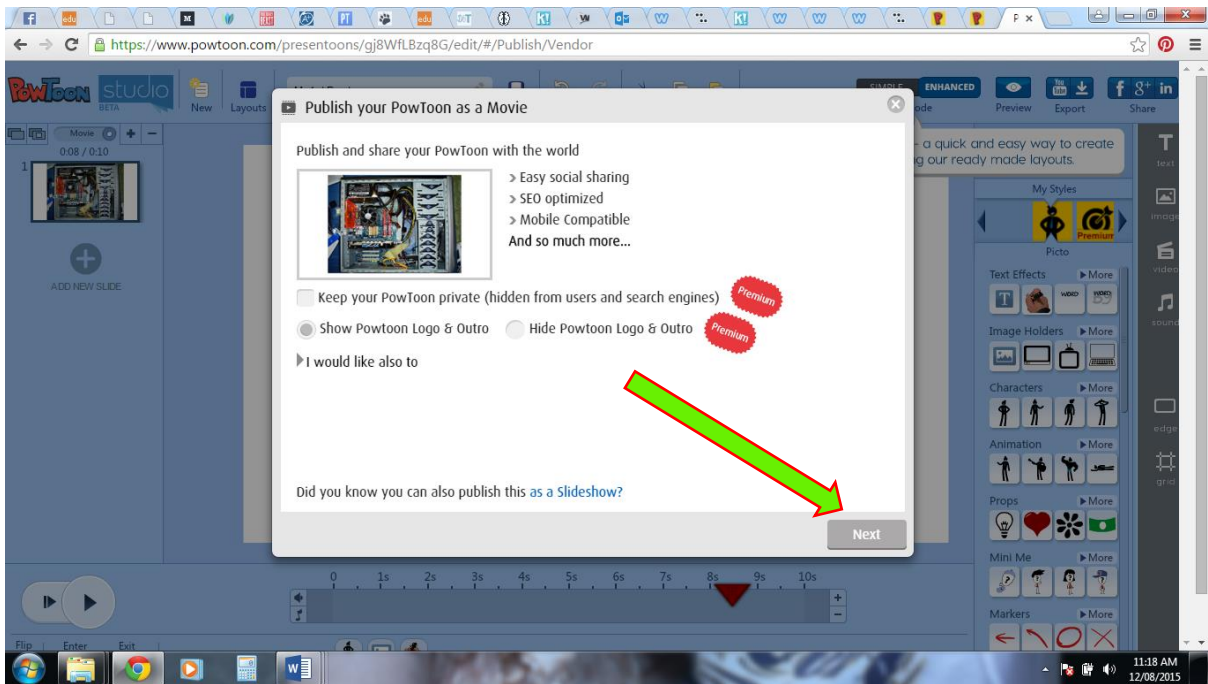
https://www.powtoon.com/presentoons/gj8WfLBzq8G/edit/#/Publish/Vendor

PowToon studio BETA

New Layouts

ENHANCED

Preview Export Share

Movie

0:08 / 0:10

1

ADD NEW SLIDE

Publish your PowToon as a Movie

Publish and share your PowToon with the world

> Easy social sharing
> SEO optimized
> Mobile Compatible
And so much more...

Keep your PowToon private (hidden from users and search engines) Premium

Show Powtoon Logo & Outro Hide Powtoon Logo & Outro Premium

I would like also to

Did you know you can also publish this as a Slideshow?

Next

- a quick and easy way to create g our ready made layouts.

My Styles

Premium

Picto

Text Effects ▸More

Image Holders ▸More

Characters ▸More

Animation ▸More

Props ▸More

Mini Me ▸More

Markers ▸More

text

image

video

sound

edge

grid

0 1s 2s 3s 4s 5s 6s 7s 8s 9s 10s

Flip Enter Exit

11:18 AM
12/08/2015